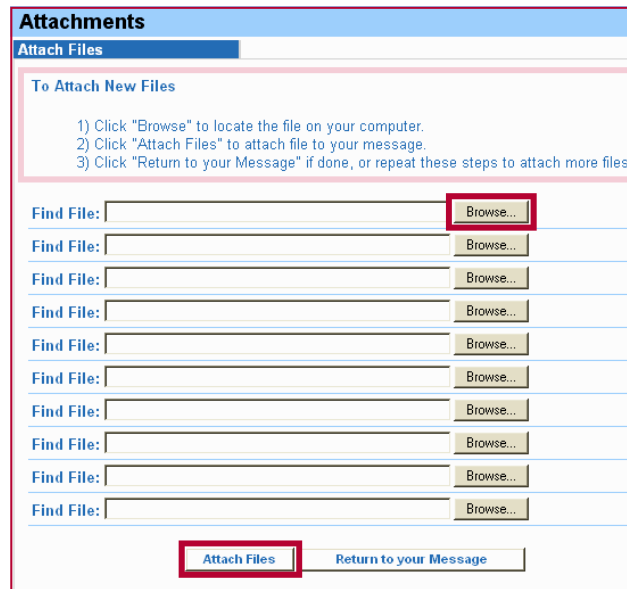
Attachments

Attach Files

To Attach New Files

1) Click "Browse" to locate the file on your computer.
2) Click "Attach Files" to attach file to your message.
3) Click "Return to your Message" if done, or repeat these steps to attach more files

Find File: Browse...
Find File: Browse...
Find File: Browse...
Find File: Browse...
Find File: Browse...
Find File: Browse...
Find File: Browse...
Find File: Browse...
Find File: Browse...
Find File: Browse...

Attach Files Return to your Message